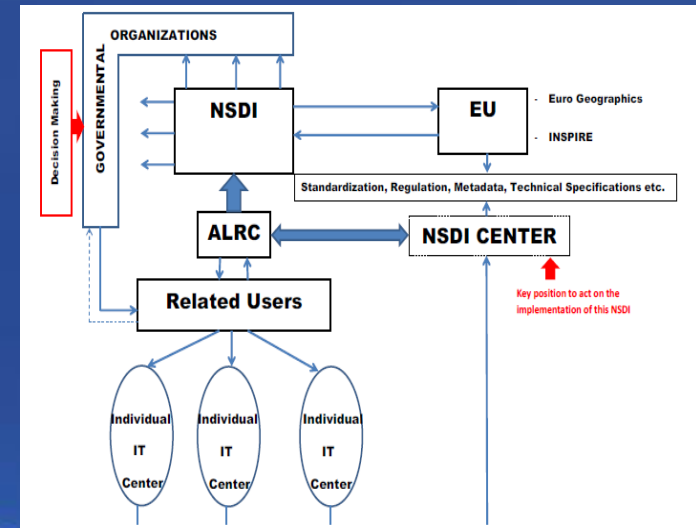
Decision Making

GOVERNMENTAL

ORGANIZATIONS

NSDI

EU

- Euro Geographics

- INSPIRE

Standardization, Regulation, Metadata, Technical Specifications etc.

ALRC

NSDI CENTER

Key position to act on the implementation of this NSDI

Related Users

Individual IT Center

Individual IT Center

Individual IT Center